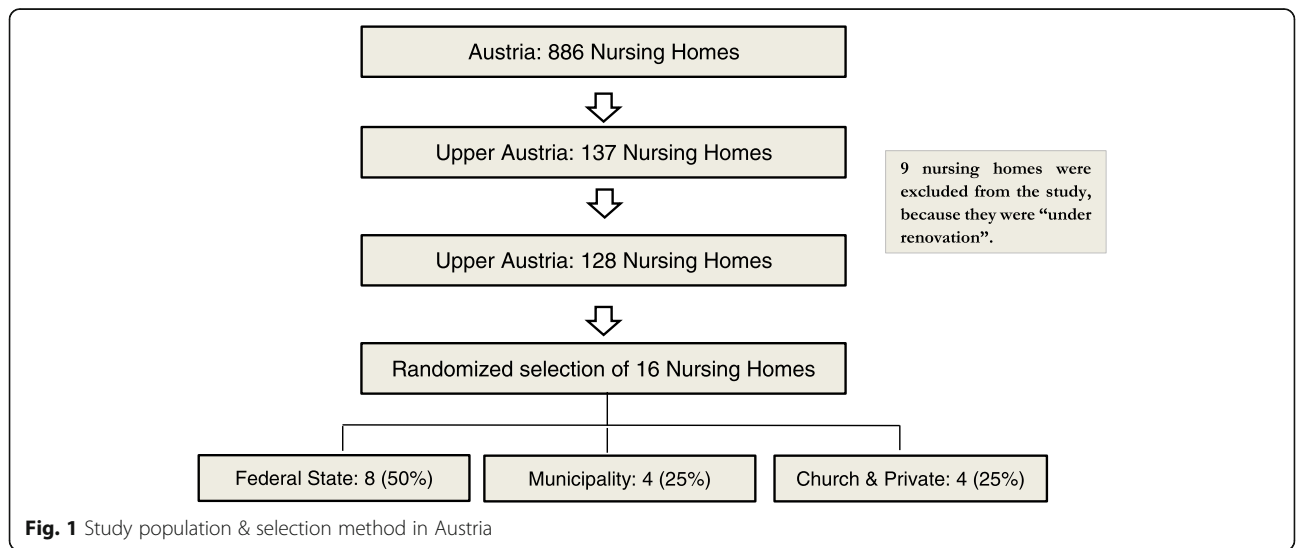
Austria: 886 Nursing Homes

Upper Austria: 137 Nursing Homes

9 nursing homes were excluded from the study, because they were "under renovation".

Upper Austria: 128 Nursing Homes

Randomized selection of 16 Nursing Homes

Federal State: 8 (50%)

Municipality: 4 (25%)

Church & Private: 4 (25%)

**Fig. 1** Study population & selection method in Austria